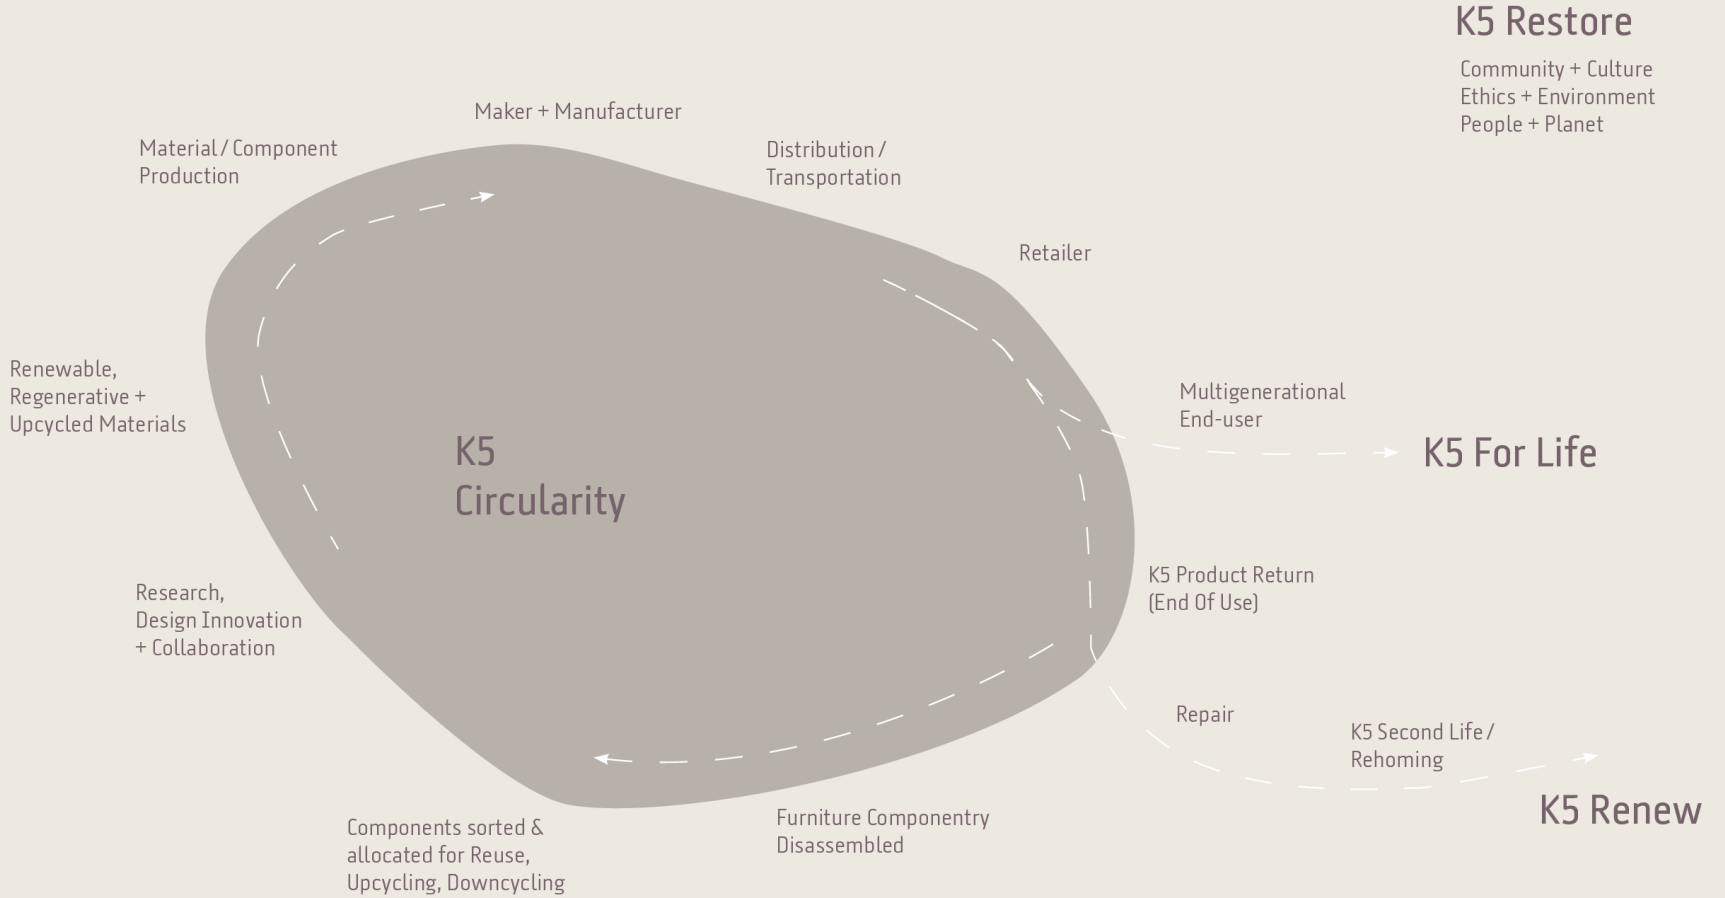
K5 Restore

Community + Culture
Ethics + Environment
People + Planet

Maker + Manufacturer

Material / Component Production

Distribution / Transportation

Retailer

Multigenerational End-user

K5 For Life

Renewable, Regenerative + Upcycled Materials

K5 Circularity

K5 Product Return (End Of Use)

Research, Design Innovation + Collaboration

Repair

K5 Second Life / Rehoming

K5 Renew

Components sorted & allocated for Reuse, Upcycling, Downcycling

Furniture Componentry Disassembled